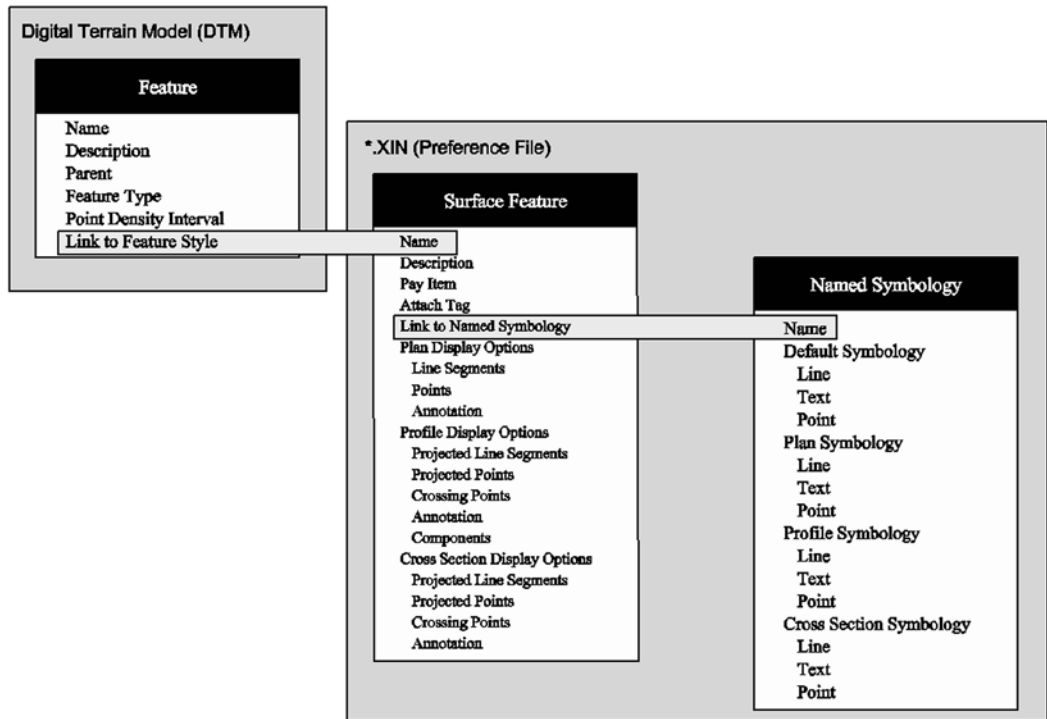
Digital Terrain Model (DTM)

Feature

Name
Description
Parent
Feature Type
Point Density Interval
Link to Feature Style

*.XIN (Preference File)

Surface Feature

Name
Description
Pay Item
Attach Tag
Link to Named Symbology
Plan Display Options
Line Segments
Points
Annotation
Profile Display Options
Projected Line Segments
Projected Points
Crossing Points
Annotation
Components
Cross Section Display Options
Projected Line Segments
Projected Points
Crossing Points
Annotation

Named Symbology

Name
Default Symbology
Line
Text
Point
Plan Symbology
Line
Text
Point
Profile Symbology
Line
Text
Point
Cross Section Symbology
Line
Text
Point